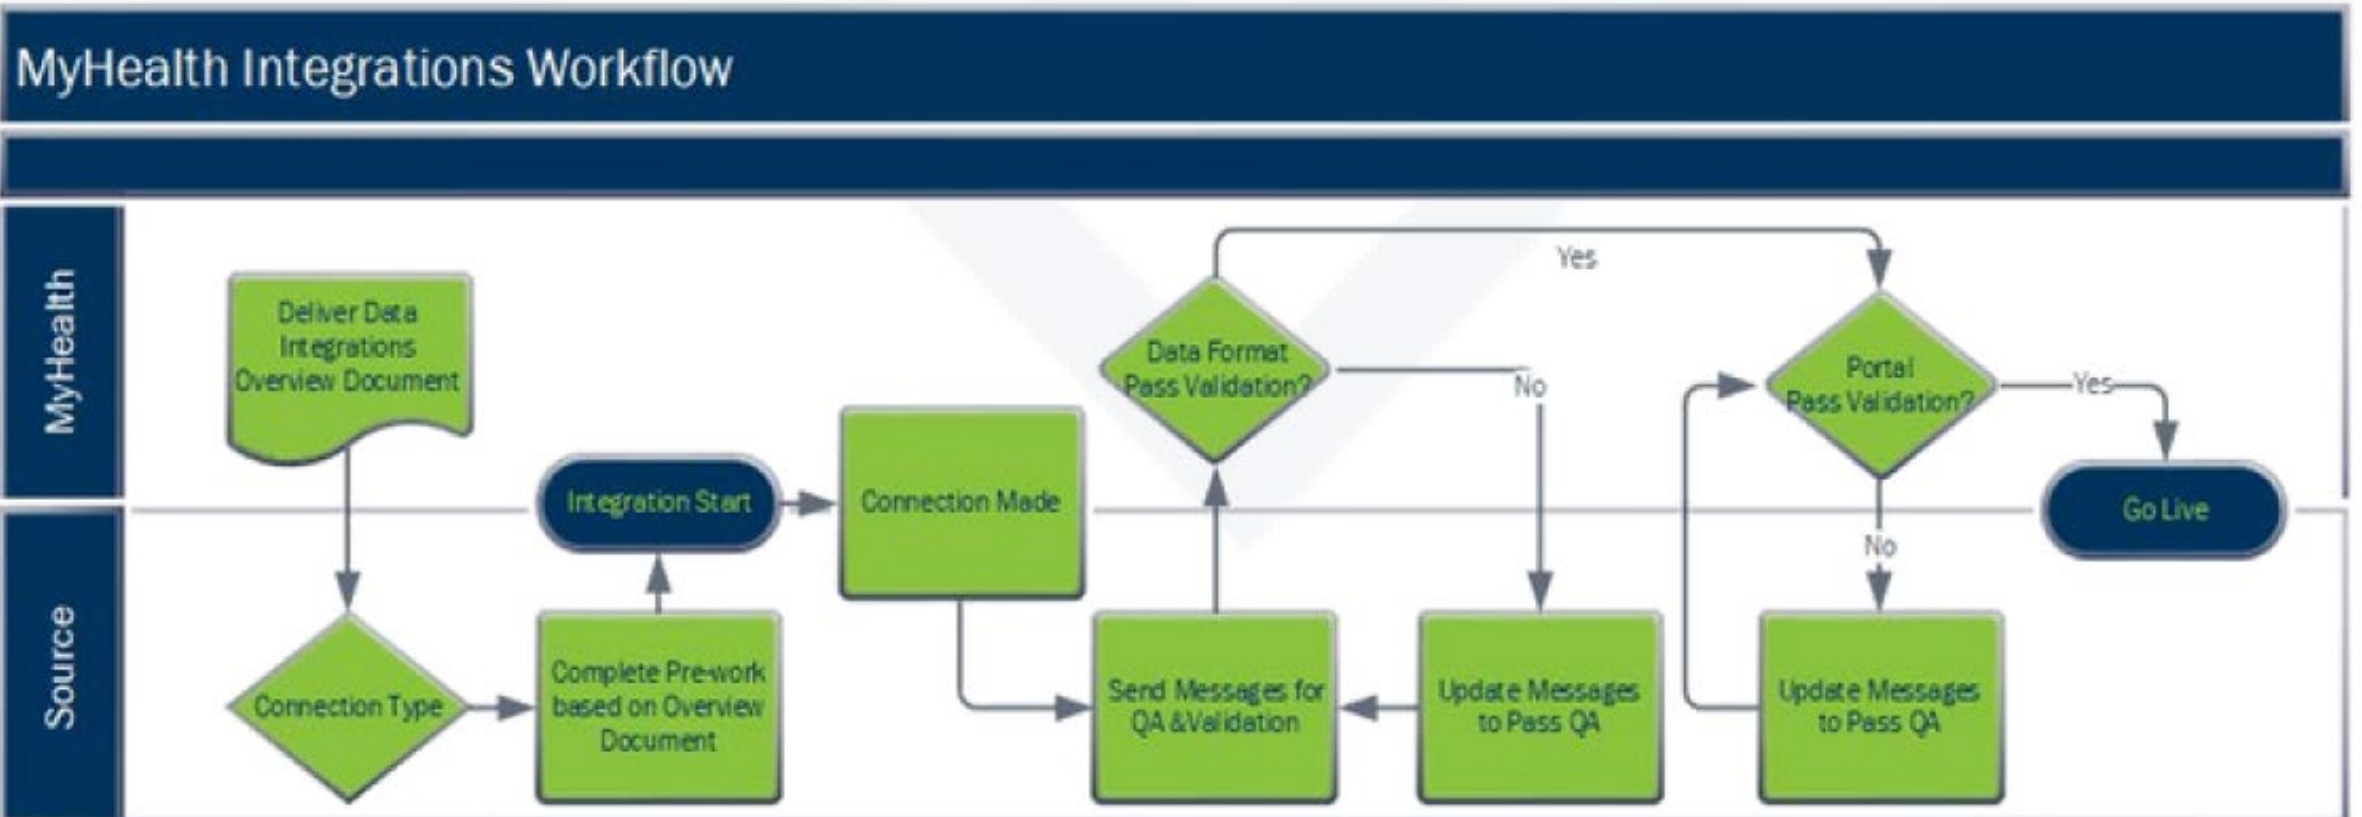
MyHealth Integrations Workflow

MyHealth

Source

Deliver Data Integrations Overview Document

Connection Type

Complete Pre-work based on Overview Document

Integration Start

Connection Made

Send Messages for QA &Validation

Data Format Pass Validation?

Yes

No

Update Messages to Pass QA

Portal Pass Validation?

Yes

No

Update Messages to Pass QA

Go Live